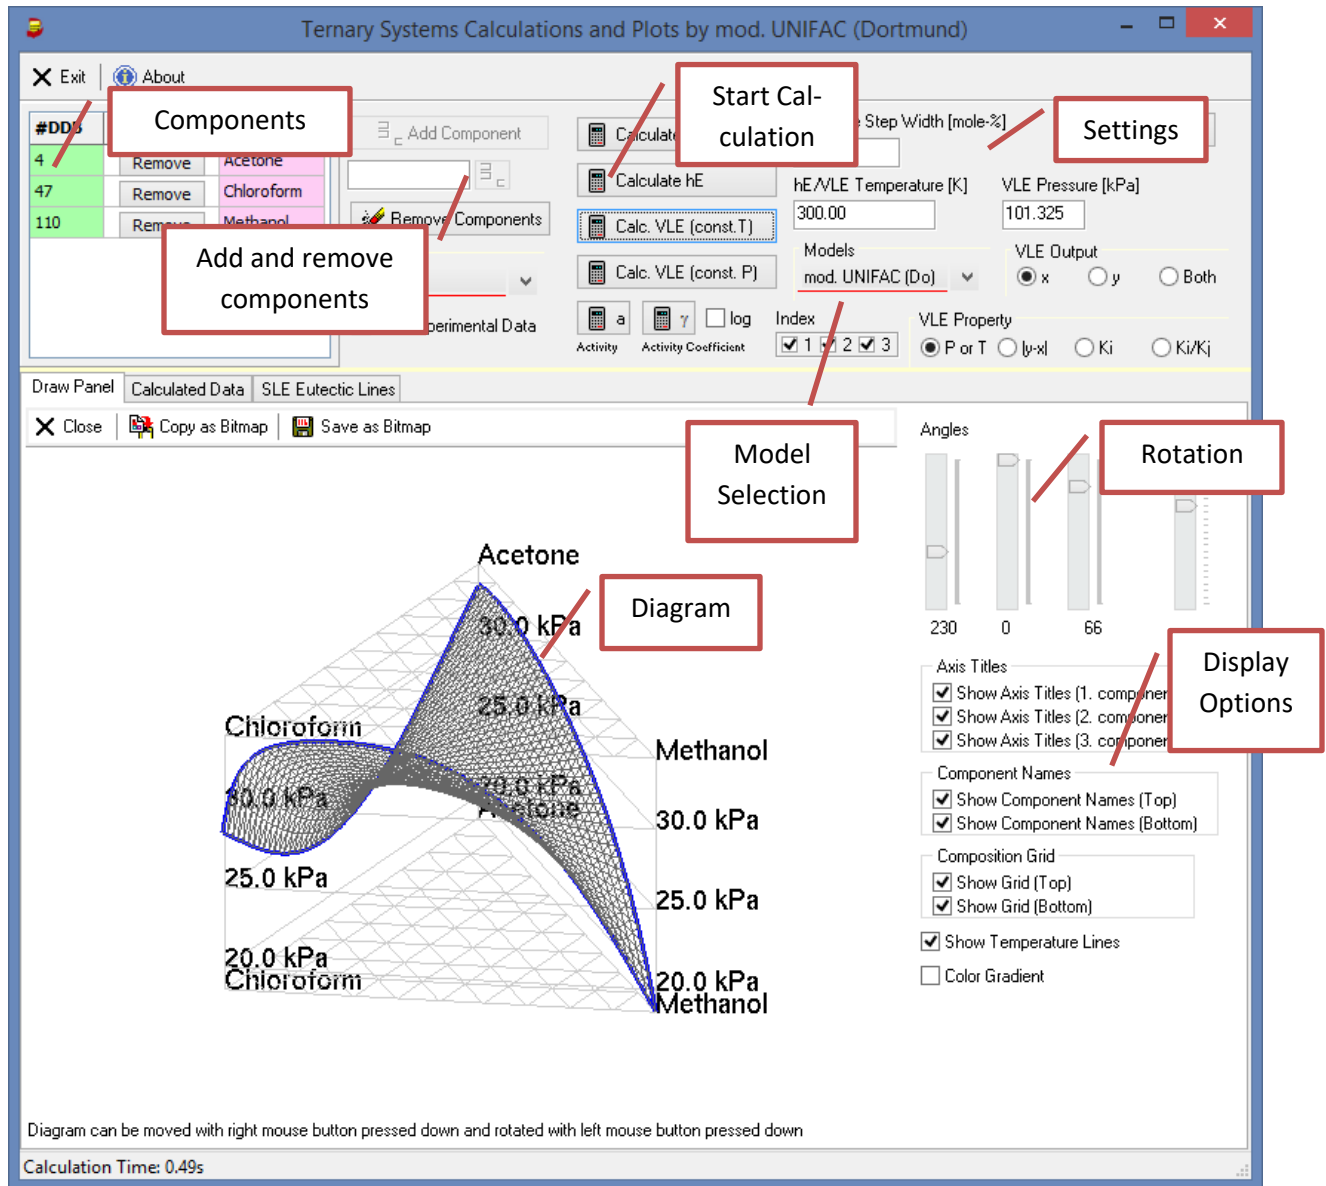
Ternary Systems Calculations and Plots by mod. UNIFAC (Dortmund)

Exit | About

Components

| #DDB | | |
|---|---|---|
| 4 | Remove | Acetone |
| 47 | Remove | Chloroform |
| 110 | Remove | Methanol |

Add Component

Remove Components

Add and remove components

perimental Data

Calculate

Start Calculation

Calculate hE

Calc. VLE (const.T)

Calc. VLE (const. P)

a

γ

log

Activity

Activity Coefficient

Step Width [mole-%]

Settings

hE/VLE Temperature [K]

300.00

VLE Pressure [kPa]

101.325

Models

mod. UNIFAC (Do)

VLE Output

x

y

Both

Index

1 2 3

VLE Property

P or T

|y-x|

Ki

Ki/Kj

Draw Panel | Calculated Data | SLE Eutectic Lines

Close | Copy as Bitmap | Save as Bitmap

Model Selection

Angles

Rotation

230 0 66

Acetone

Diagram

30.0 kPa

25.0 kPa

Chloroform

Methanol

30.0 kPa

20.0 kPa

Acetone

30.0 kPa

25.0 kPa

25.0 kPa

20.0 kPa

Chloroform

20.0 kPa

Methanol

Axis Titles

Show Axis Titles (1. componen

Show Axis Titles (2. componen

Show Axis Titles (3. componen

Display Options

Component Names

Show Component Names (Top)

Show Component Names (Bottom)

Composition Grid

Show Grid (Top)

Show Grid (Bottom)

Show Temperature Lines

Color Gradient

Diagram can be moved with right mouse button pressed down and rotated with left mouse button pressed down

Calculation Time: 0.49s